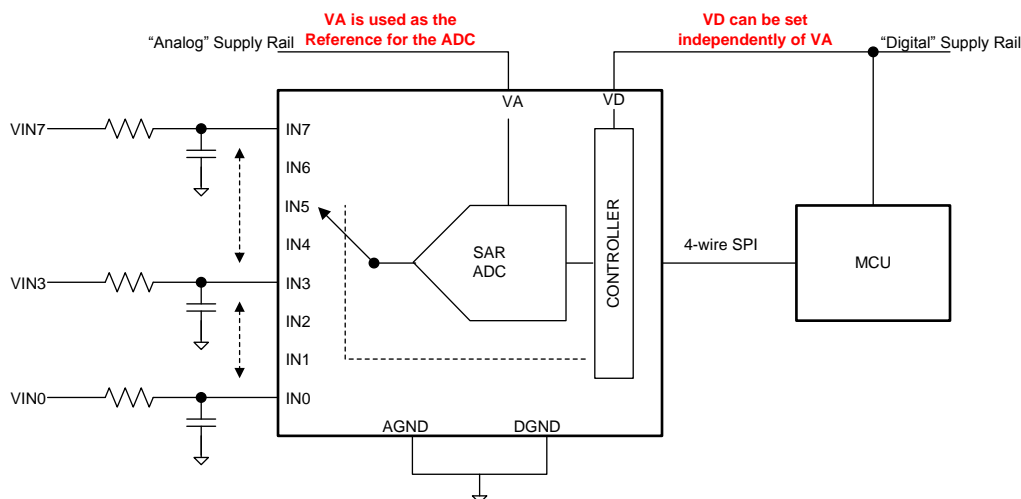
VA is used as the Reference for the ADC

VD can be set independently of VA

“Analog” Supply Rail

“Digital” Supply Rail

VA

VD

VIN7

IN7

IN6

IN5

IN4

VIN3

IN3

IN2

IN1

VIN0

IN0

SAR ADC

CONTROLLER

4-wire SPI

MCU

AGND

DGND